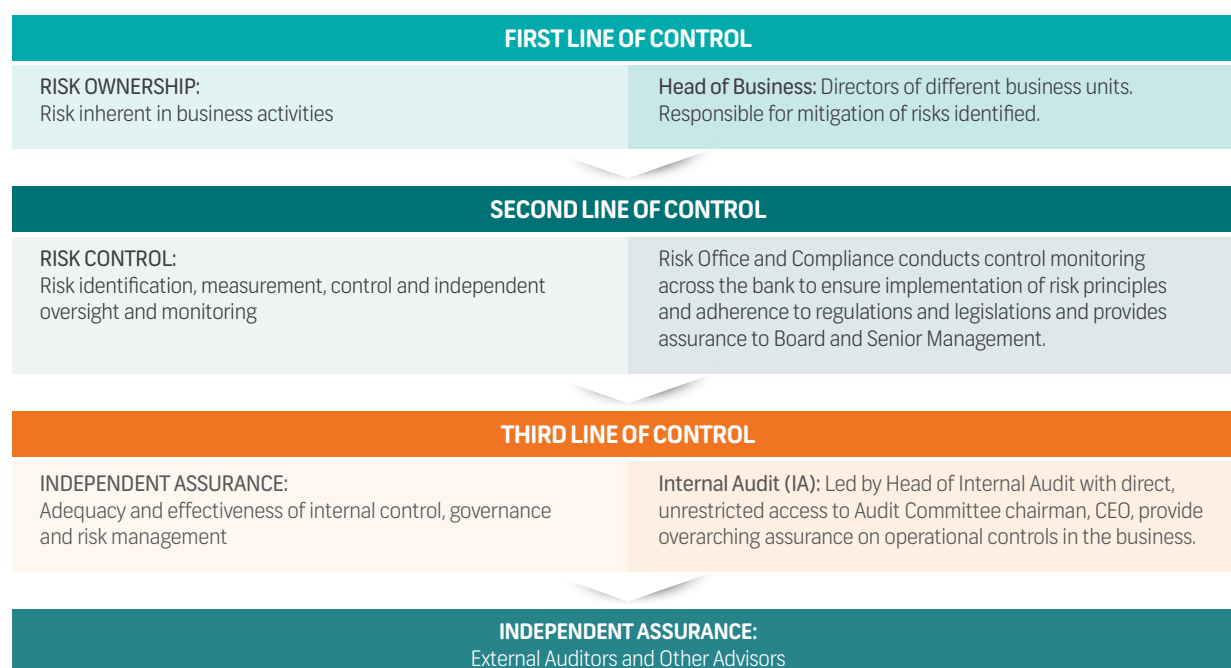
FIRST LINE OF CONTROL

RISK OWNERSHIP:
Risk inherent in business activities

Head of Business: Directors of different business units. Responsible for mitigation of risks identified.

SECOND LINE OF CONTROL

RISK CONTROL:
Risk identification, measurement, control and independent oversight and monitoring

Risk Office and Compliance conducts control monitoring across the bank to ensure implementation of risk principles and adherence to regulations and legislations and provides assurance to Board and Senior Management.

THIRD LINE OF CONTROL

INDEPENDENT ASSURANCE:
Adequacy and effectiveness of internal control, governance and risk management

Internal Audit (IA): Led by Head of Internal Audit with direct, unrestricted access to Audit Committee chairman, CEO, provide overarching assurance on operational controls in the business.

INDEPENDENT ASSURANCE:
External Auditors and Other Advisors